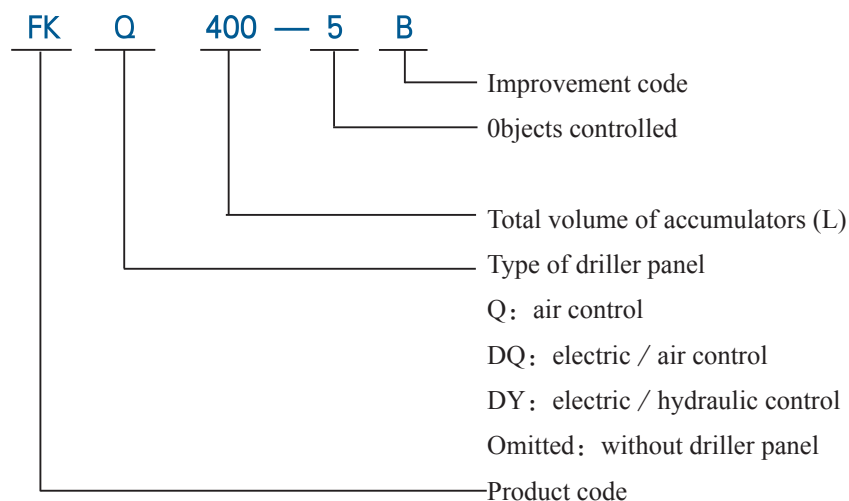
FK Q 400 — 5 B

Improvement code

0bjects controlled

Total volume of accumulators (L)

Type of driller panel

Q：air control

DQ：electric / air control

DY：electric / hydraulic control

Omitted：without driller panel

Product code